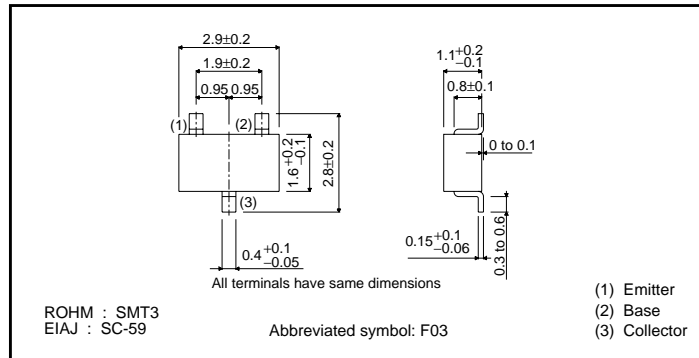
2.9±0.2

1.9±0.2

0.95 0.95

(1) (2)

$1.6^{+0.2}_{-0.1}$

2.8±0.2

(3)

$0.4^{+0.1}_{-0.05}$

All terminals have same dimensions

$1.1^{+0.2}_{-0.1}$

0.8±0.1

0 to 0.1

$0.15^{+0.1}_{-0.06}$

0.3 to 0.6

ROHM : SMT3
EIAJ : SC-59

Abbreviated symbol: F03

(1) Emitter
(2) Base
(3) Collector